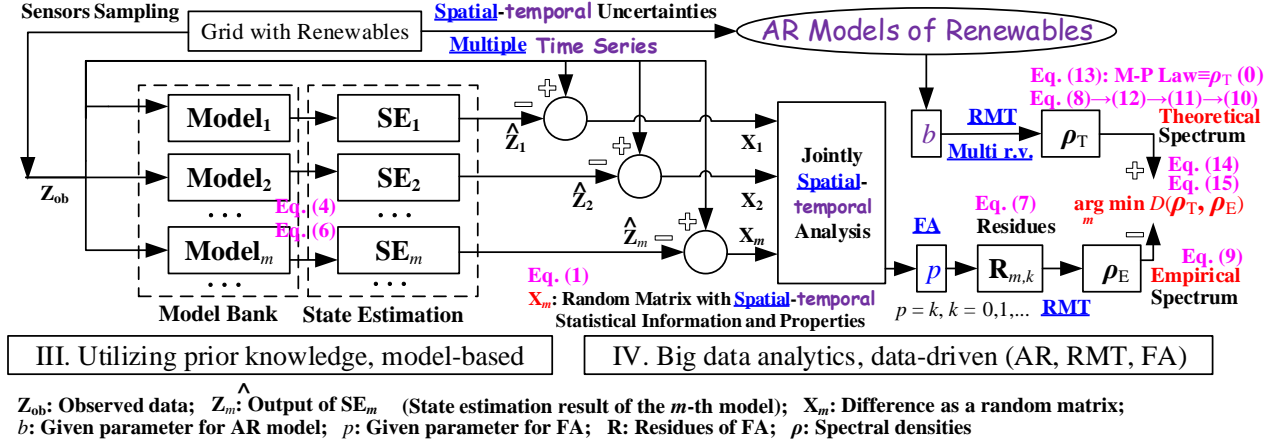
Sensors Sampling

Grid with Renewables

Spatial-temporal Uncertainties

Multiple Time Series

AR Models of Renewables

Eq. (13): M-P Law≡$\rho_T$ (0)

Eq. (8)→(12)→(11)→(10)

Theoretical Spectrum

$Z_{ob}$

$Model_1$

$Model_2$

· · ·

$Model_m$

· · ·

$SE_1$

$SE_2$

· · ·

$SE_m$

· · ·

Eq. (4)

Eq. (6)

Model Bank

State Estimation

+ − $\hat{Z}_1$

+ − $\hat{Z}_2$

$\hat{Z}_m$ − +

$X_1$

$X_2$

$X_m$

Jointly Spatial-temporal Analysis

$b$

RMT

Multi r.v.

$\rho_T$

+

Eq. (14)

Eq. (15)

arg min $D(\rho_T, \rho_E)$ $m$

−

Eq. (7)

Residues

FA

$p$

$R_{m,k}$

$\rho_E$

Eq. (9)

Empirical Spectrum

Eq. (1)

$X_m$: Random Matrix with Spatial-temporal Statistical Information and Properties

$p = k, k = 0,1,...$ RMT

III. Utilizing prior knowledge, model-based

IV. Big data analytics, data-driven (AR, RMT, FA)

$Z_{ob}$: Observed data; $\hat{Z}_m$: Output of $SE_m$ (State estimation result of the $m$-th model); $X_m$: Difference as a random matrix;
$b$: Given parameter for AR model; $p$: Given parameter for FA; R: Residues of FA; $\rho$: Spectral densities